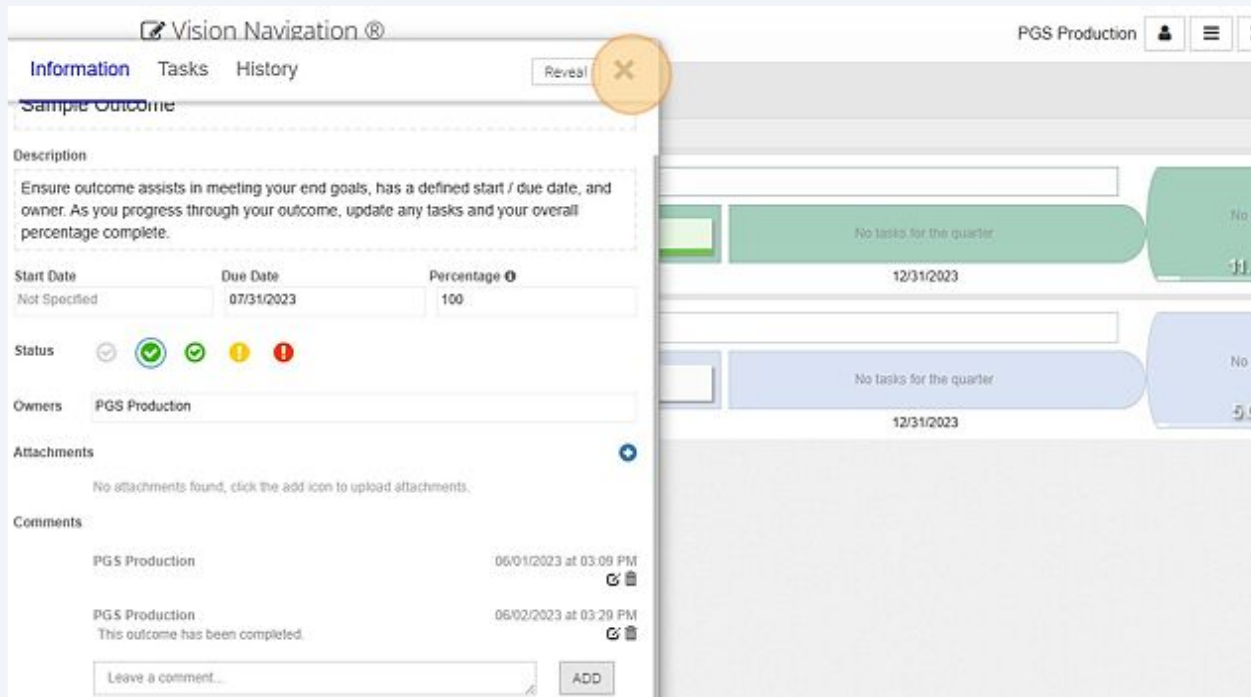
Vision Navigation ®

PGS Production

Information Tasks History

Reveal

×

Sample Outcome

Description

Ensure outcome assists in meeting your end goals, has a defined start / due date, and owner. As you progress through your outcome, update any tasks and your overall percentage complete.

Start Date
Not Specified

Due Date
07/31/2023

Percentage
100

Status

Owners PGS Production

Attachments

No attachments found, click the add icon to upload attachments.

Comments

PGS Production 06/01/2023 at 03:09 PM

PGS Production 06/02/2023 at 03:29 PM
This outcome has been completed.

Leave a comment...

ADD

No tasks for the quarter

12/31/2023

No

11.

No tasks for the quarter

12/31/2023

No

5.